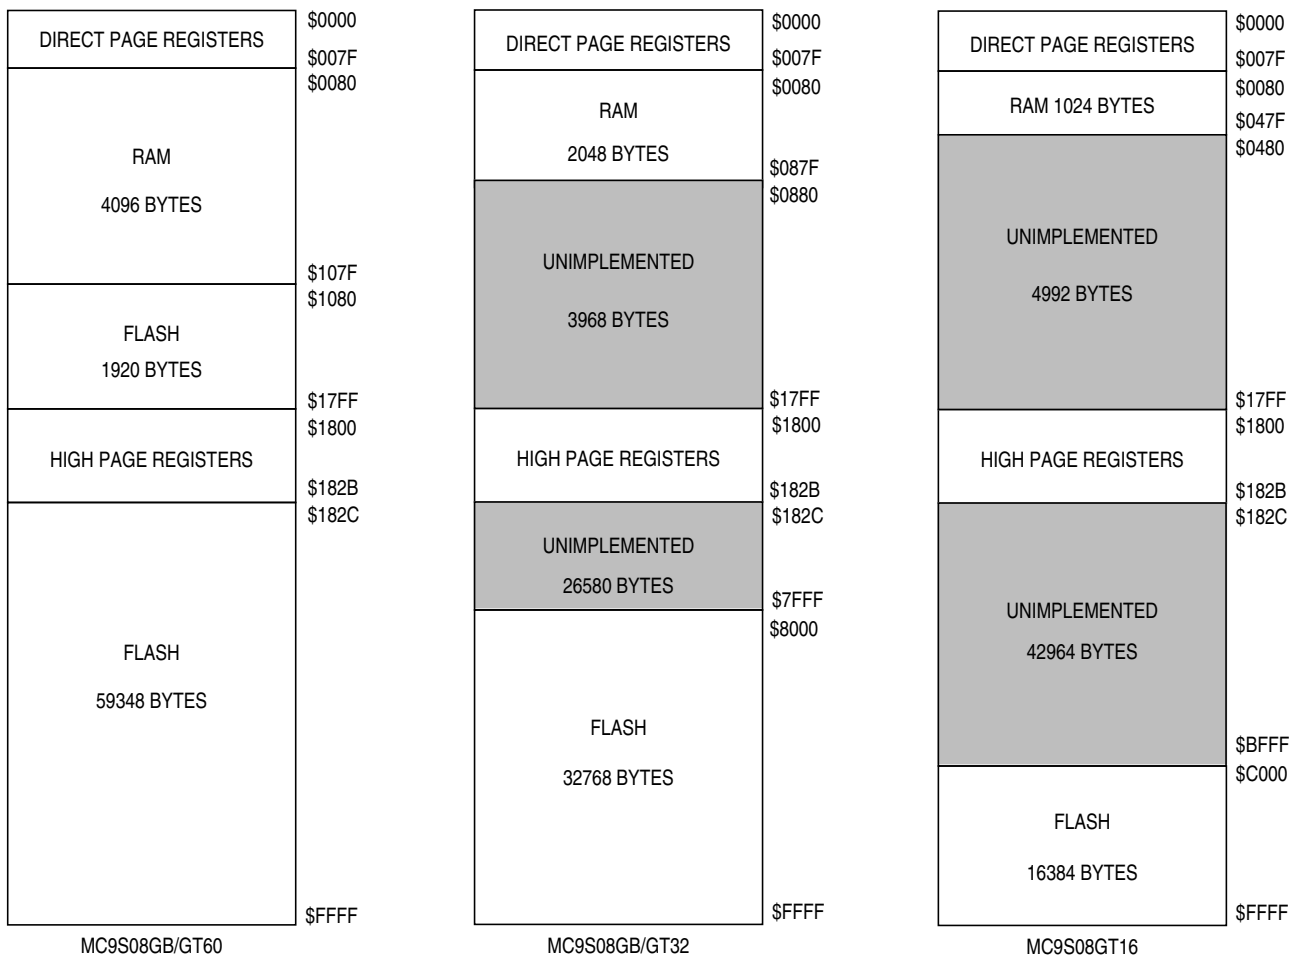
DIRECT PAGE REGISTERS
$0000
$007F
$0080
RAM
4096 BYTES
$107F
$1080
FLASH
1920 BYTES
$17FF
$1800
HIGH PAGE REGISTERS
$182B
$182C
FLASH
59348 BYTES
$FFFF
MC9S08GB/GT60

DIRECT PAGE REGISTERS
$0000
$007F
$0080
RAM
2048 BYTES
$087F
$0880
UNIMPLEMENTED
3968 BYTES
$17FF
$1800
HIGH PAGE REGISTERS
$182B
$182C
UNIMPLEMENTED
26580 BYTES
$7FFF
$8000
FLASH
32768 BYTES
$FFFF
MC9S08GB/GT32

DIRECT PAGE REGISTERS
$0000
$007F
$0080
RAM 1024 BYTES
$047F
$0480
UNIMPLEMENTED
4992 BYTES
$17FF
$1800
HIGH PAGE REGISTERS
$182B
$182C
UNIMPLEMENTED
42964 BYTES
$BFFF
$C000
FLASH
16384 BYTES
$FFFF
MC9S08GT16